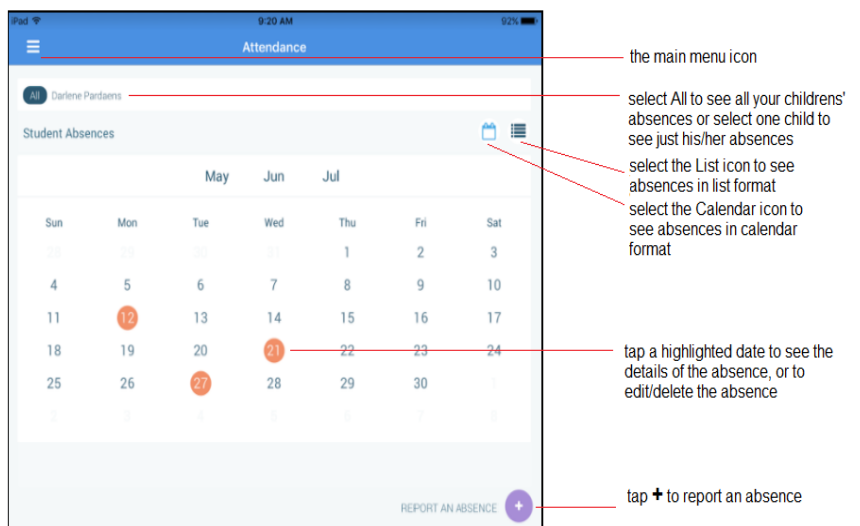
iPad 9:20 AM 92%

Attendance

All Darlene Pardaens

Student Absences

May Jun Jul

| Sun | Mon | Tue | Wed | Thu | Fri | Sat |
|---|---|---|---|---|---|---|
| 28 | 29 | 30 | 31 | 1 | 2 | 3 |
| 4 | 5 | 6 | 7 | 8 | 9 | 10 |
| 11 | 12 | 13 | 14 | 15 | 16 | 17 |
| 18 | 19 | 20 | 21 | 22 | 23 | 24 |
| 25 | 26 | 27 | 28 | 29 | 30 | 1 |
| 2 | 3 | 4 | 5 | 6 | 7 | 8 |

REPORT AN ABSENCE +

the main menu icon

select All to see all your childrens' absences or select one child to see just his/her absences

select the List icon to see absences in list format

select the Calendar icon to see absences in calendar format

tap a highlighted date to see the details of the absence, or to edit/delete the absence

tap + to report an absence